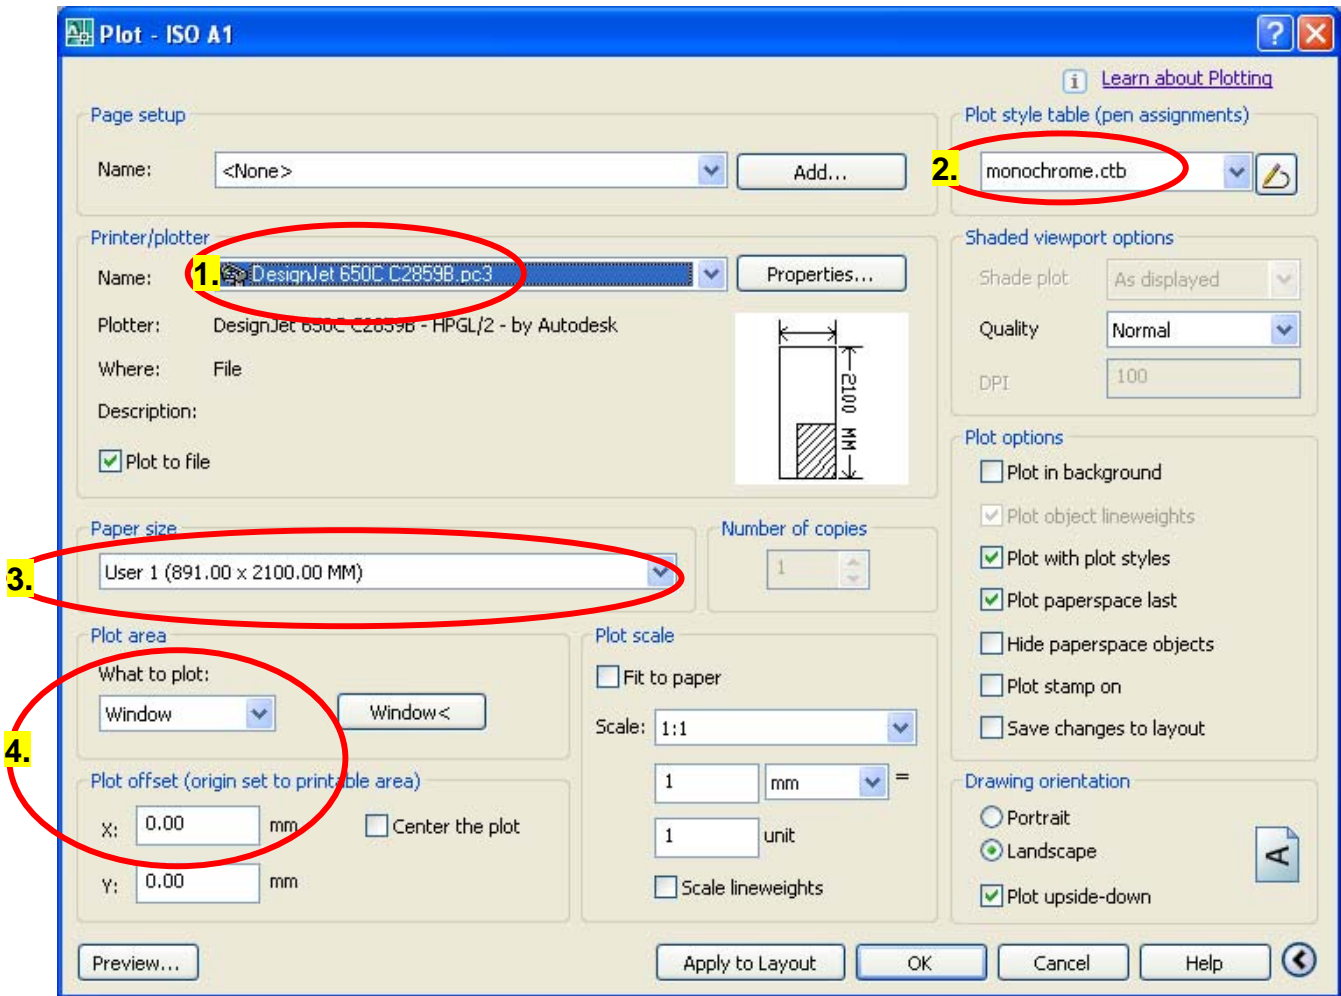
Plot - ISO A1

Learn about Plotting

Page setup

Name: <None>

Add...

Printer/plotter

Name: 1. DesignJet 650C C2859B.pc3

Properties...

Plotter: DesignJet 650C C2859B - HPGL/2 - by Autodesk

Where: File

Description:

Plot to file

2100 MM

Paper size

3. User 1 (891.00 x 2100.00 MM)

Number of copies

1

Plot area

What to plot:

4. Window

Window<

Plot offset (origin set to printable area)

X: 0.00 mm

Center the plot

Y: 0.00 mm

Plot scale

Fit to paper

Scale: 1:1

1 mm =

1 unit

Scale lineweights

Plot style table (pen assignments)

2. monochrome.ctb

Shaded viewport options

Shade plot As displayed

Quality Normal

DPI 100

Plot options

Plot in background

Plot object lineweights

Plot with plot styles

Plot paperspace last

Hide paperspace objects

Plot stamp on

Save changes to layout

Drawing orientation

Portrait

Landscape

Plot upside-down

Preview...

Apply to Layout

OK

Cancel

Help